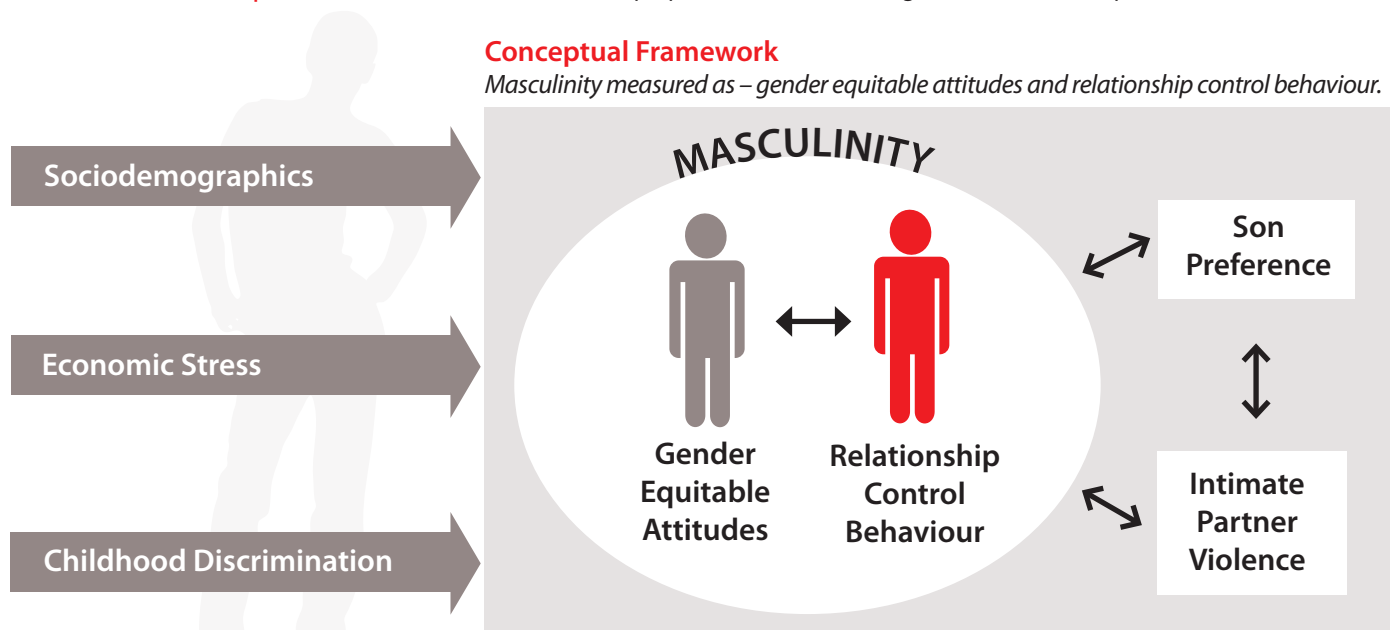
Conceptual Framework

Masculinity measured as – gender equitable attitudes and relationship control behaviour.

Sociodemographics

Economic Stress

Childhood Discrimination

MASCULINITY

Gender Equitable Attitudes

Relationship Control Behaviour

Son Preference

Intimate Partner Violence